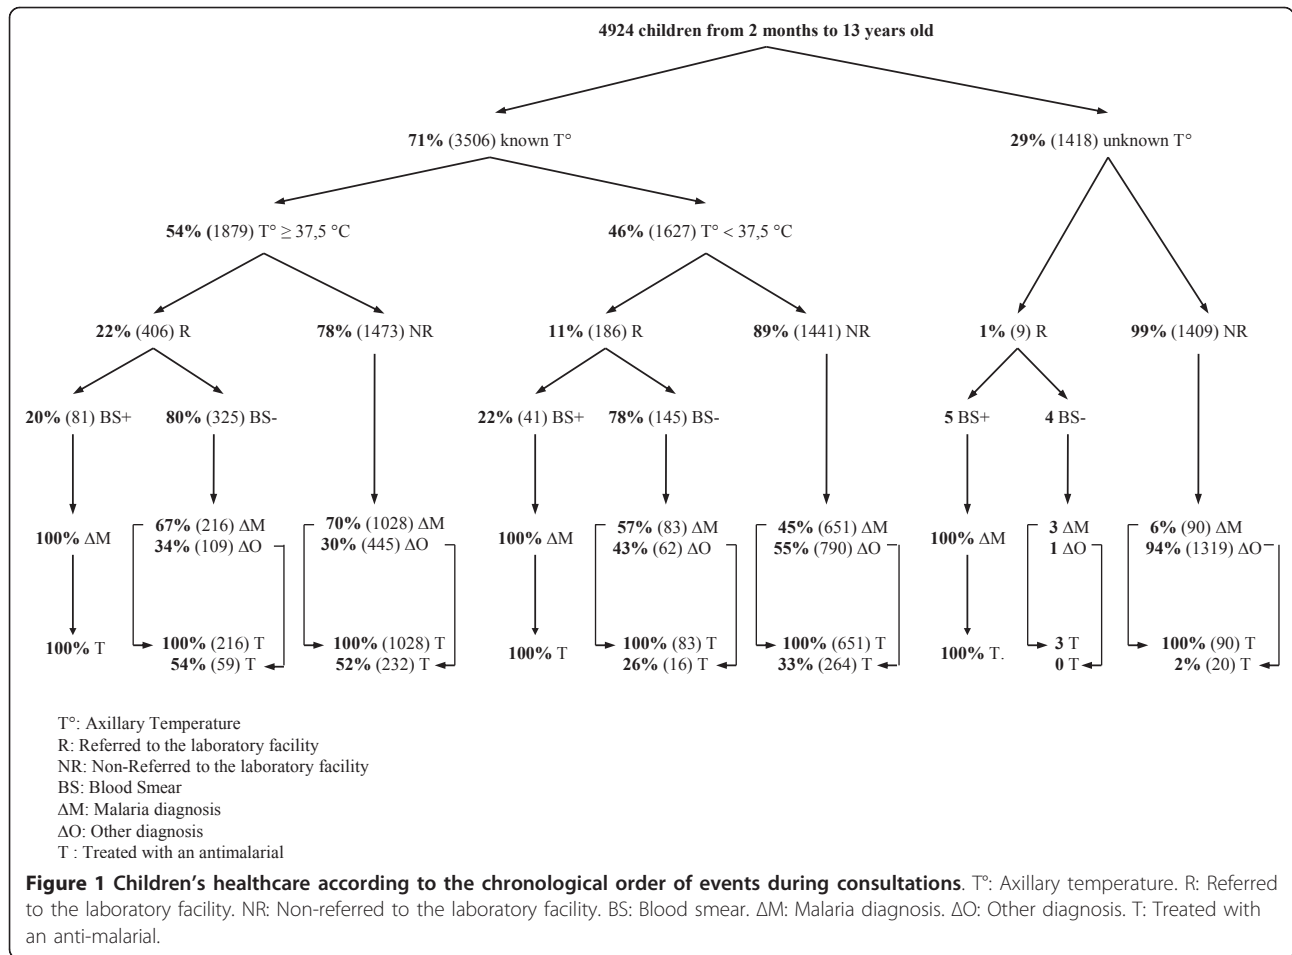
4924 children from 2 months to 13 years old

71% (3506) known T°

29% (1418) unknown T°

54% (1879) T° ≥ 37,5 °C

46% (1627) T° < 37,5 °C

22% (406) R

78% (1473) NR

11% (186) R

89% (1441) NR

1% (9) R

99% (1409) NR

20% (81) BS+

80% (325) BS-

22% (41) BS+

78% (145) BS-

5 BS+

4 BS-

100% ΔM

67% (216) ΔM
34% (109) ΔO

70% (1028) ΔM
30% (445) ΔO

100% ΔM

57% (83) ΔM
43% (62) ΔO

45% (651) ΔM
55% (790) ΔO

100% ΔM

3 ΔM
1 ΔO

6% (90) ΔM
94% (1319) ΔO

100% T

100% (216) T
54% (59) T

100% (1028) T
52% (232) T

100% T

100% (83) T
26% (16) T

100% (651) T
33% (264) T

100% T.

3 T
0 T

100% (90) T
2% (20) T

T°: Axillary Temperature
R: Referred to the laboratory facility
NR: Non-Referred to the laboratory facility
BS: Blood Smear
ΔM: Malaria diagnosis
ΔO: Other diagnosis
T : Treated with an antimalarial

Figure 1 Children's healthcare according to the chronological order of events during consultations. T°: Axillary temperature. R: Referred to the laboratory facility. NR: Non-referred to the laboratory facility. BS: Blood smear. ΔM: Malaria diagnosis. ΔO: Other diagnosis. T: Treated with an anti-malarial.